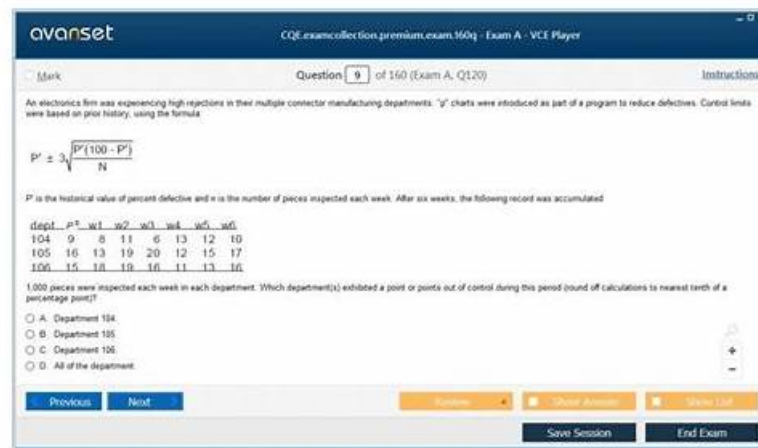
avanset

CQE.examcollection.premium.exam.160q - Exam A - VCE Player

Mark

Question 9 of 160 (Exam A, Q120)

Instructions

An electronics firm was experiencing high rejections in their multiple connector manufacturing departments. "p" charts were introduced as part of a program to reduce defectives. Control limits were based on prior history, using the formula

$P' \pm 3\sqrt{\frac{P'(100-P')}{N}}$

P' is the historical value of percent defective and n is the number of pieces inspected each week. After six weeks, the following record was accumulated

| dept | P' | w1 | w2 | w3 | w4 | w5 | w6 |
|---|---|---|---|---|---|---|---|
| 104 | 9 | 8 | 11 | 6 | 13 | 12 | 10 |
| 105 | 16 | 13 | 19 | 20 | 12 | 15 | 17 |
| 106 | 15 | 18 | 19 | 16 | 11 | 13 | 16 |

1,000 pieces were inspected each week in each department. Which department(s) exhibited a point or points out of control during this period (round off calculations to nearest tenth of a percentage point)?

A. Department 104.
B. Department 105.
C. Department 106.
D. All of the department.

Previous
Next
Review
Show Answer
Show List
Save Session
End Exam